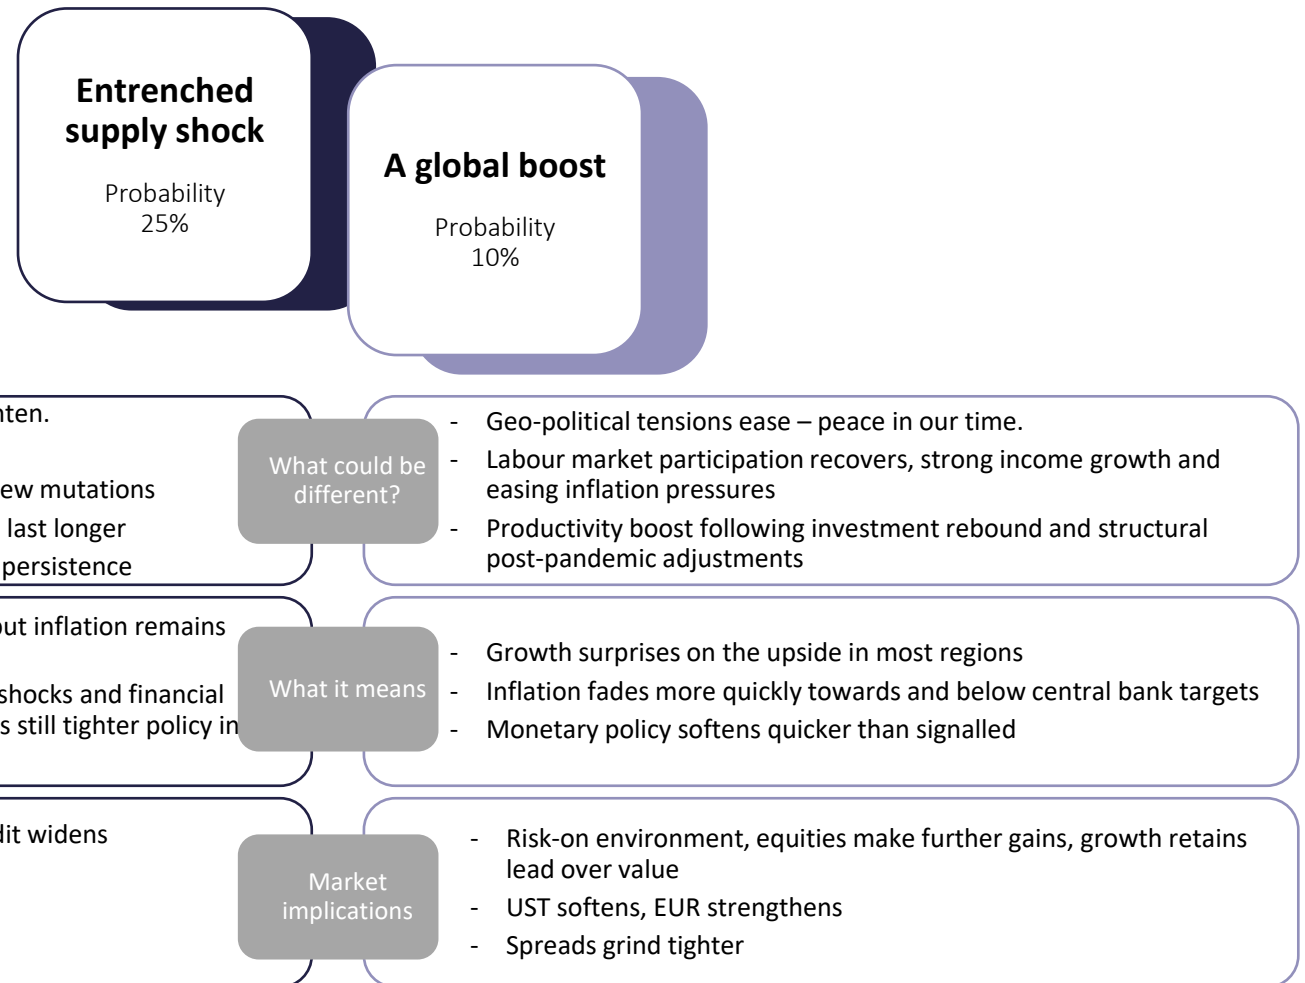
Entrenched supply shock

Probability
25%

A global boost

Probability
10%

nten.

ew mutations
last longer
persistence

What could be different?

- Geo-political tensions ease – peace in our time.
- Labour market participation recovers, strong income growth and easing inflation pressures
- Productivity boost following investment rebound and structural post-pandemic adjustments

ut inflation remains

shocks and financial
s still tighter policy in

What it means

- Growth surprises on the upside in most regions
- Inflation fades more quickly towards and below central bank targets
- Monetary policy softens quicker than signalled

dit widens

Market implications

- Risk-on environment, equities make further gains, growth retains lead over value
- UST softens, EUR strengthens
- Spreads grind tighter